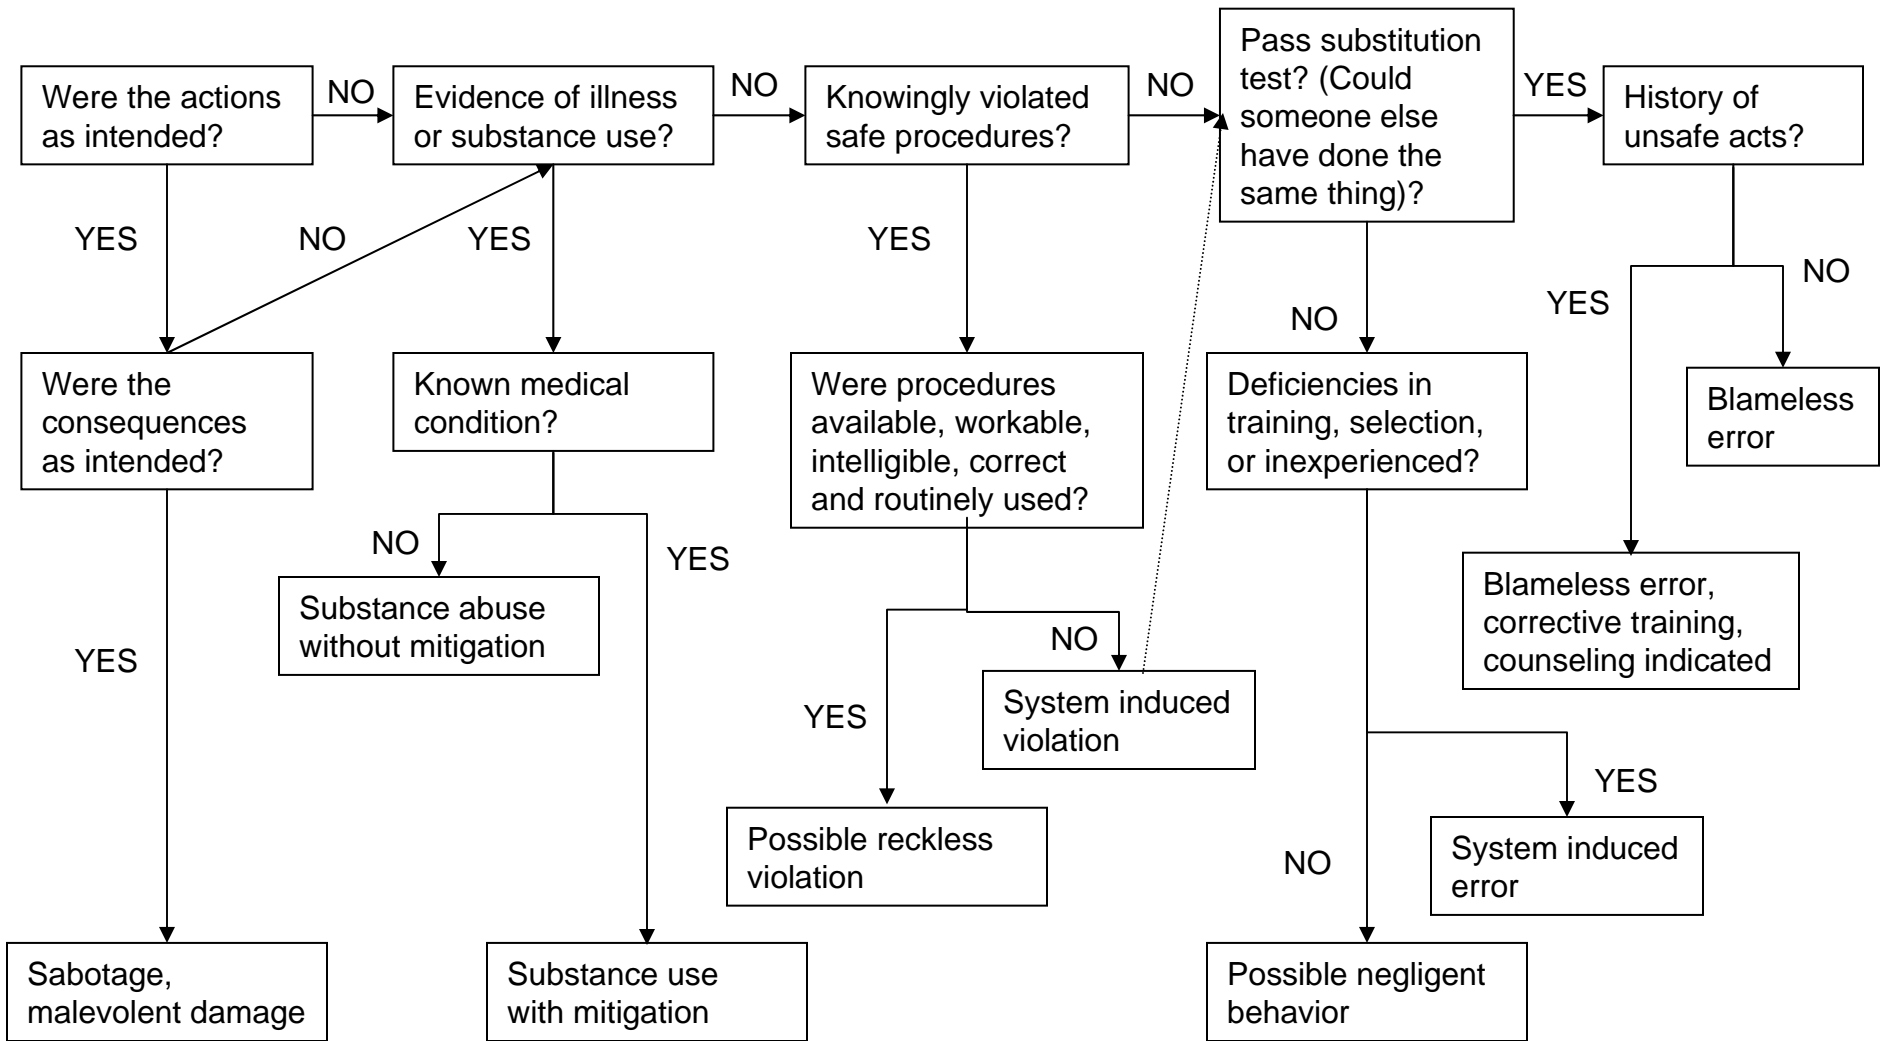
Were the actions as intended?

NO

Evidence of illness or substance use?

NO

Knowingly violated safe procedures?

NO

Pass substitution test? (Could someone else have done the same thing)?

YES

History of unsafe acts?

YES

NO

YES

YES

YES

NO

YES

NO

Were the consequences as intended?

Known medical condition?

Were procedures available, workable, intelligible, correct and routinely used?

Deficiencies in training, selection, or inexperienced?

Blameless error

NO

YES

Blameless error, corrective training, counseling indicated

Substance abuse without mitigation

NO

YES

System induced violation

YES

YES

YES

Possible reckless violation

NO

System induced error

Sabotage, malevolent damage

Substance use with mitigation

Possible negligent behavior